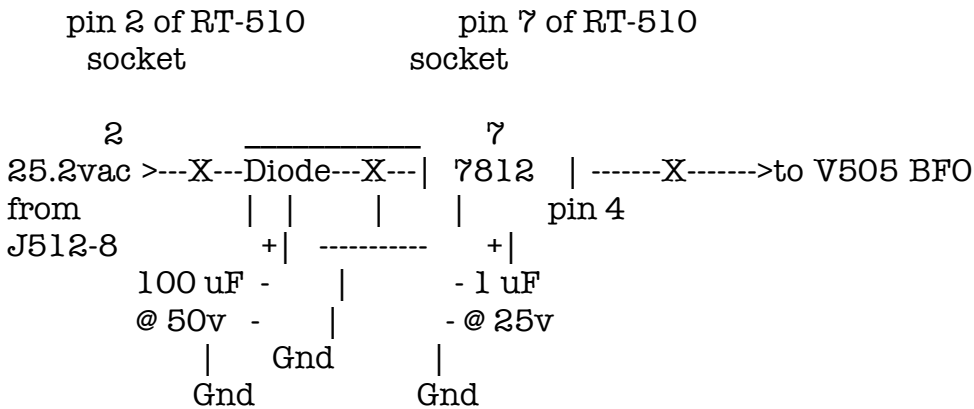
pin 2 of RT-510 socket
pin 7 of RT-510 socket

2 __________ 7
25.2vac >---X---Diode---X---| 7812 | -------X------->to V505 BFO
from | | | | pin 4
J512-8 +| ---------- +|
100 uF - | - 1 uF
@ 50v - | - @ 25v
| Gnd |
Gnd Gnd